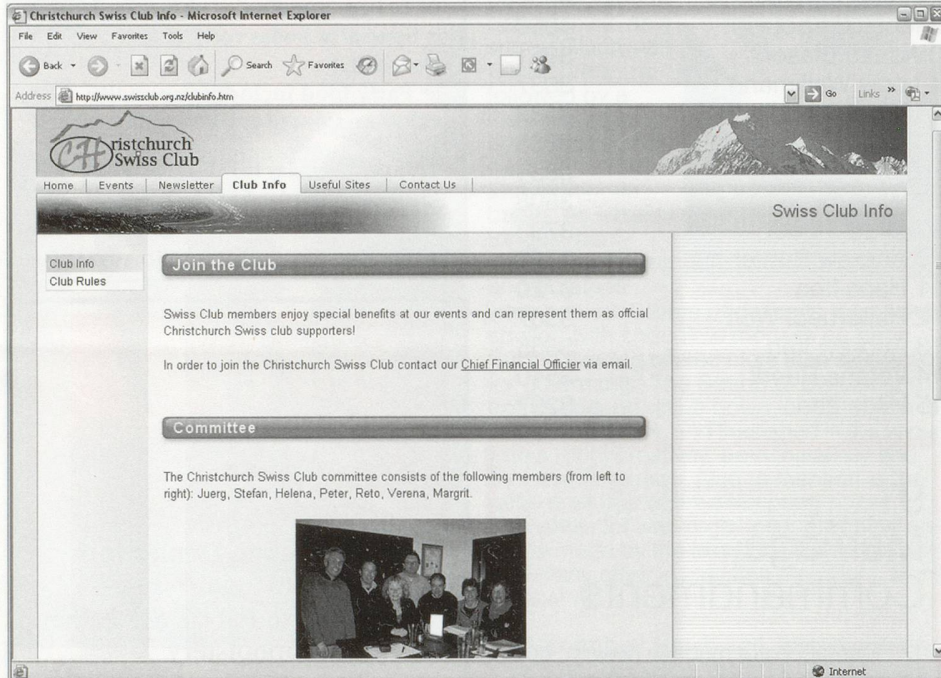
Christchurch Swiss Club Info - Microsoft Internet Explorer

File Edit View Favorites Tools Help

Back Search Favorites

Address http://www.swissclub.org.nz/clubinfo.htm Go Links

CH ristchurch Swiss Club

Home | Events | Newsletter | Club Info | Useful Sites | Contact Us

Swiss Club Info

Club Info
Club Rules

Join the Club

Swiss Club members enjoy special benefits at our events and can represent them as offcial Christchurch Swiss club supporters!

In order to join the Christchurch Swiss Club contact our Chief Financial Officer via email.

Committee

The Christchurch Swiss Club committee consists of the following members (from left to right): Juerg, Stefan, Helena, Peter, Reto, Verena, Margrit.

Internet